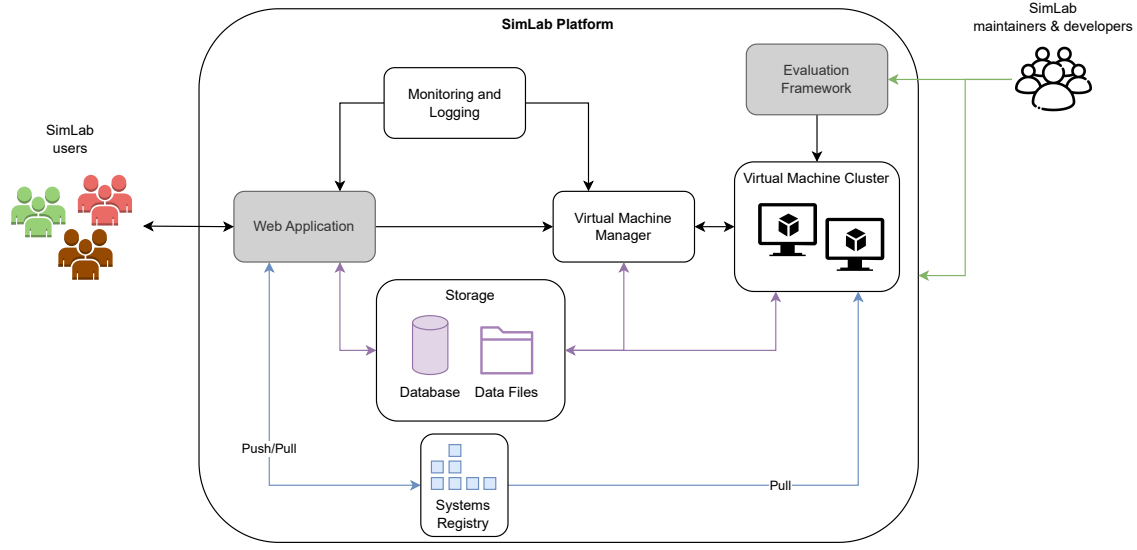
SimLab Platform

SimLab maintainers & developers

SimLab users

Monitoring and Logging

Evaluation Framework

Virtual Machine Cluster

Web Application

Virtual Machine Manager

Storage

Database

Data Files

Push/Pull

Systems Registry

Pull